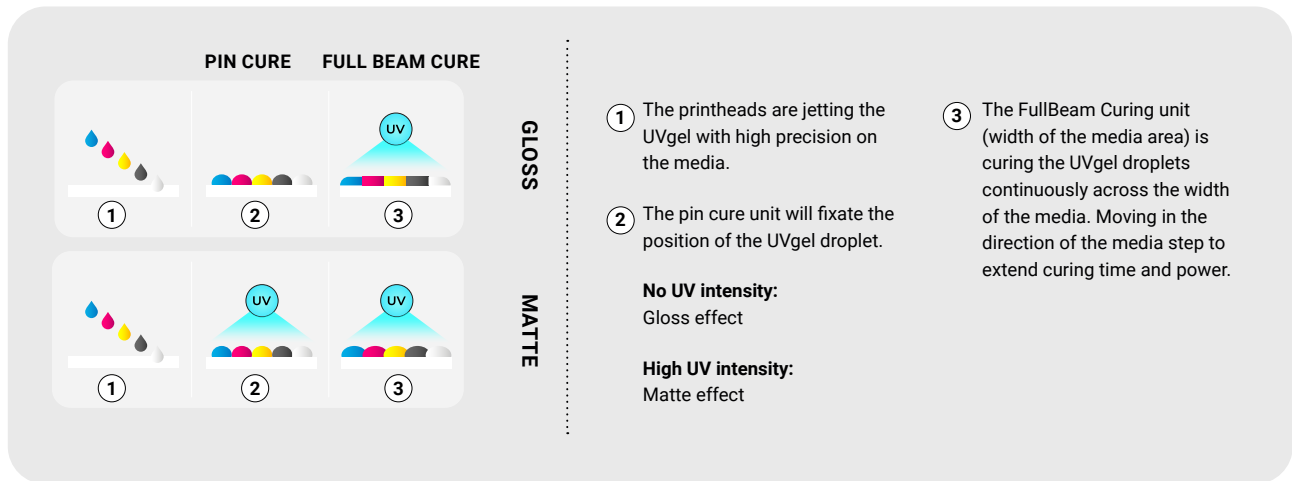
PIN CURE FULL BEAM CURE

UV

GLOSS

1 2 3

UV UV

MATTE

1 2 3

1 The printheads are jetting the UVgel with high precision on the media.

2 The pin cure unit will fixate the position of the UVgel droplet.

**No UV intensity:**
Gloss effect

**High UV intensity:**
Matte effect

3 The FullBeam Curing unit (width of the media area) is curing the UVgel droplets continuously across the width of the media. Moving in the direction of the media step to extend curing time and power.